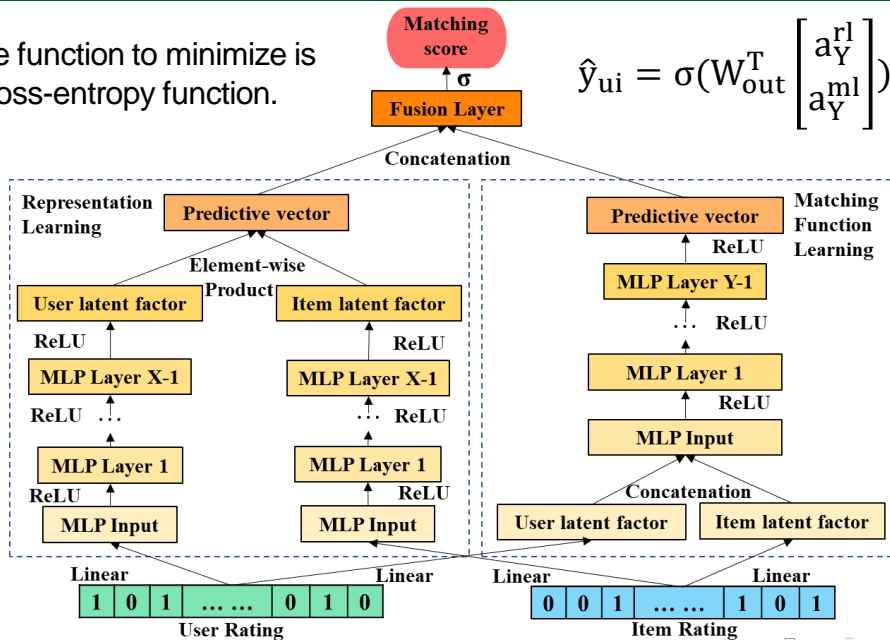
e function to minimize is
oss-entropy function.

Matching score

$\sigma$

Fusion Layer

$\hat{y}_{ui} = \sigma(W_{out}^{T} \begin{bmatrix} a_{Y}^{rl} \\ a_{Y}^{ml} \end{bmatrix})$

Concatenation

Representation Learning

Predictive vector

Element-wise Product

User latent factor

Item latent factor

ReLU

ReLU

MLP Layer X-1

MLP Layer X-1

ReLU

ReLU

MLP Layer 1

MLP Layer 1

ReLU

ReLU

MLP Input

MLP Input

Matching Function Learning

Predictive vector

ReLU

MLP Layer Y-1

ReLU

MLP Layer 1

ReLU

MLP Input

Concatenation

User latent factor

Item latent factor

Linear

Linear

Linear

Linear

| 1 | 0 | 1 | … … | 0 | 1 | 0 |
|---|---|---|---|---|---|---|

User Rating

| 0 | 0 | 1 | … … | 1 | 0 | 1 |
|---|---|---|---|---|---|---|

Item Rating